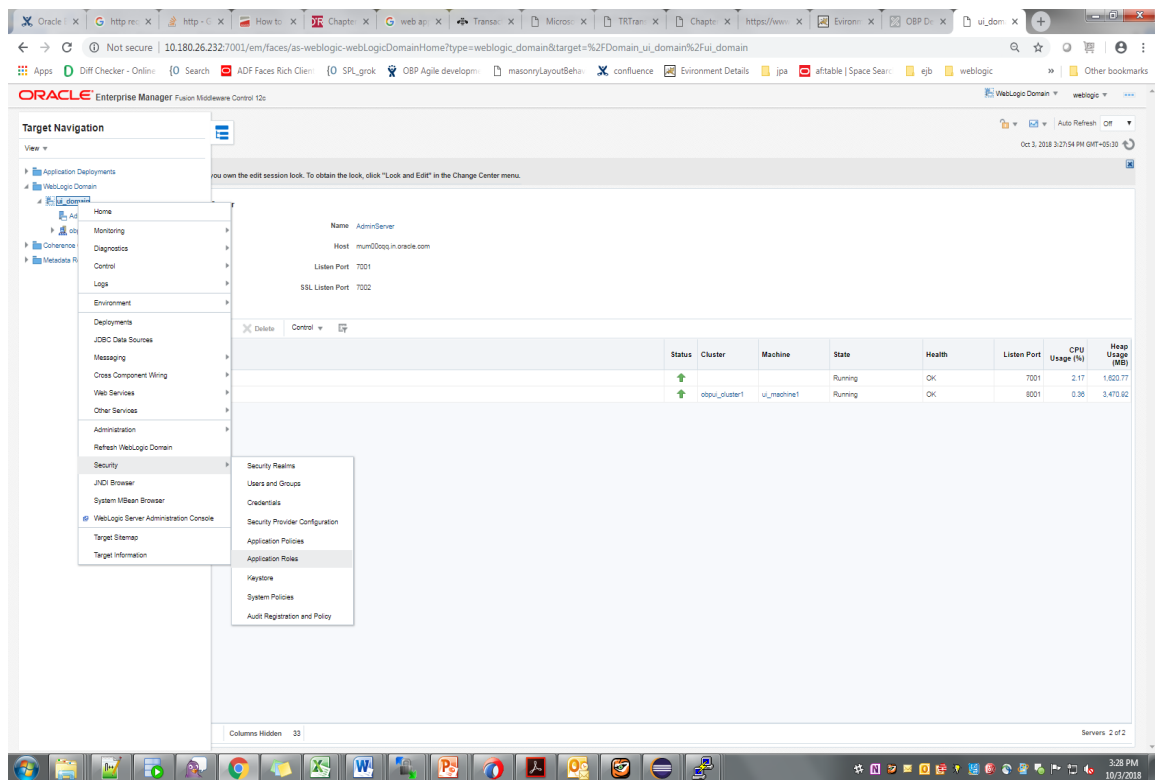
Oracle | x | http res x | http - x | How to x | Chapte x | web ap x | Transac x | Micros x | TRTran x | Chapte x | https://www x | Evironn x | OBP De x | ui_dom x

Not secure | 10.180.26.232:7001/em/faces/as-weblogic-webLogicDomainHome?type=weblogic_domain&target=%2FDomain_ui_domain%2Fui_domain

Apps | Diff Checker - Online | Search | ADF Faces Rich Client | SPL_grok | OBP Agile developme | masonryLayoutBehav | confluence | Evironment Details | jpa | af:table | Space Searc | ejb | weblogic | » | Other bookmarks

ORACLE Enterprise Manager Fusion Middleware Control 12c

WebLogic Domain ▾ weblogic ▾

Target Navigation

View ▾

Application Deployments
WebLogic Domain
ui_domain
Ad
obp
Coherence
Metadata R

Auto Refresh Off
Oct 3, 2018 3:27:54 PM GMT+05:30

you own the edit session lock. To obtain the lock, click "Lock and Edit" in the Change Center menu.

Home
Monitoring
Diagnostics
Control
Logs
Environment
Deployments
JDBC Data Sources
Messaging
Cross Component Wiring
Web Services
Other Services
Administration
Refresh WebLogic Domain
Security
JNDI Browser
System MBean Browser
WebLogic Server Administration Console
Target Sitemap
Target Information

Security Realms
Users and Groups
Credentials
Security Provider Configuration
Application Policies
Application Roles
Keystore
System Policies
Audit Registration and Policy

Name AdminServer
Host mum00cqq.in.oracle.com
Listen Port 7001
SSL Listen Port 7002

Delete | Control ▾

| Status | Cluster | Machine | State | Health | Listen Port | CPU Usage (%) | Heap Usage (MB) |
|---|---|---|---|---|---|---|---|
| | | | Running | OK | 7001 | 2.17 | 1,620.77 |
| | obpui_cluster1 | ui_machine1 | Running | OK | 8001 | 0.36 | 3,470.92 |

Columns Hidden 33

Servers 2 of 2

3:28 PM
10/3/2018